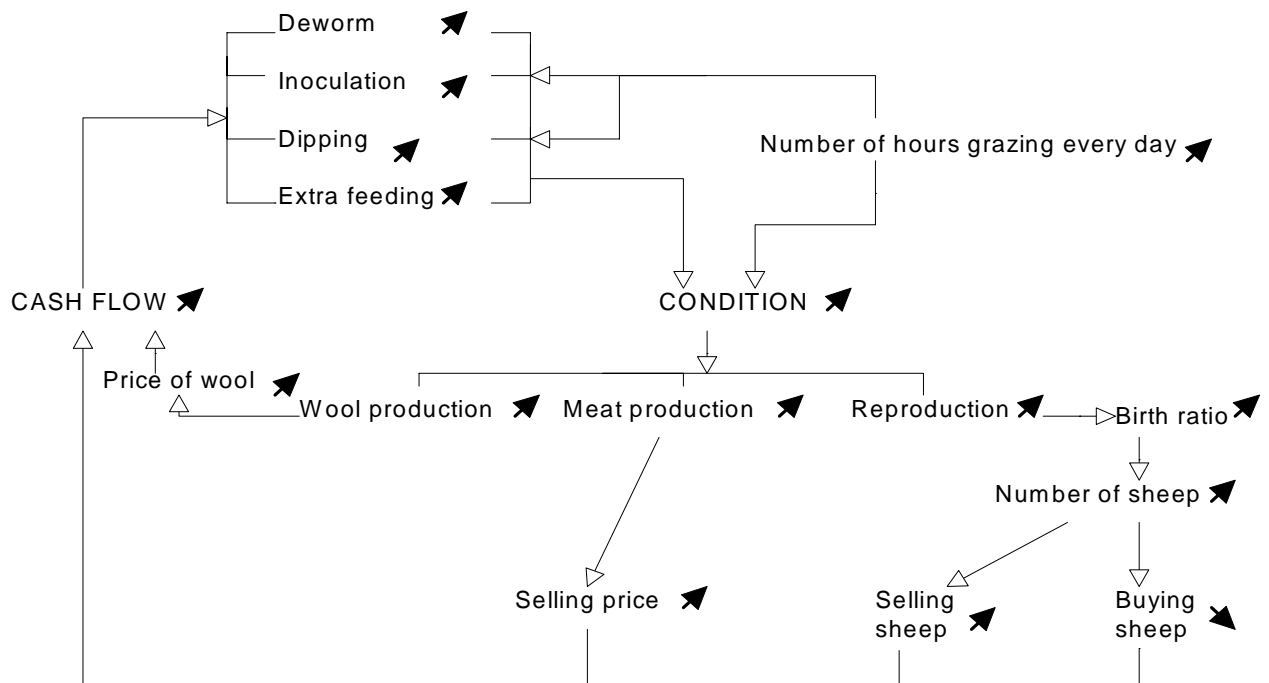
Deworm

Inoculation

Dipping

Extra feeding

Number of hours grazing every day

CASH FLOW

CONDITION

Price of wool

Wool production

Meat production

Reproduction

Birth ratio

Number of sheep

Selling price

Selling sheep

Buying sheep